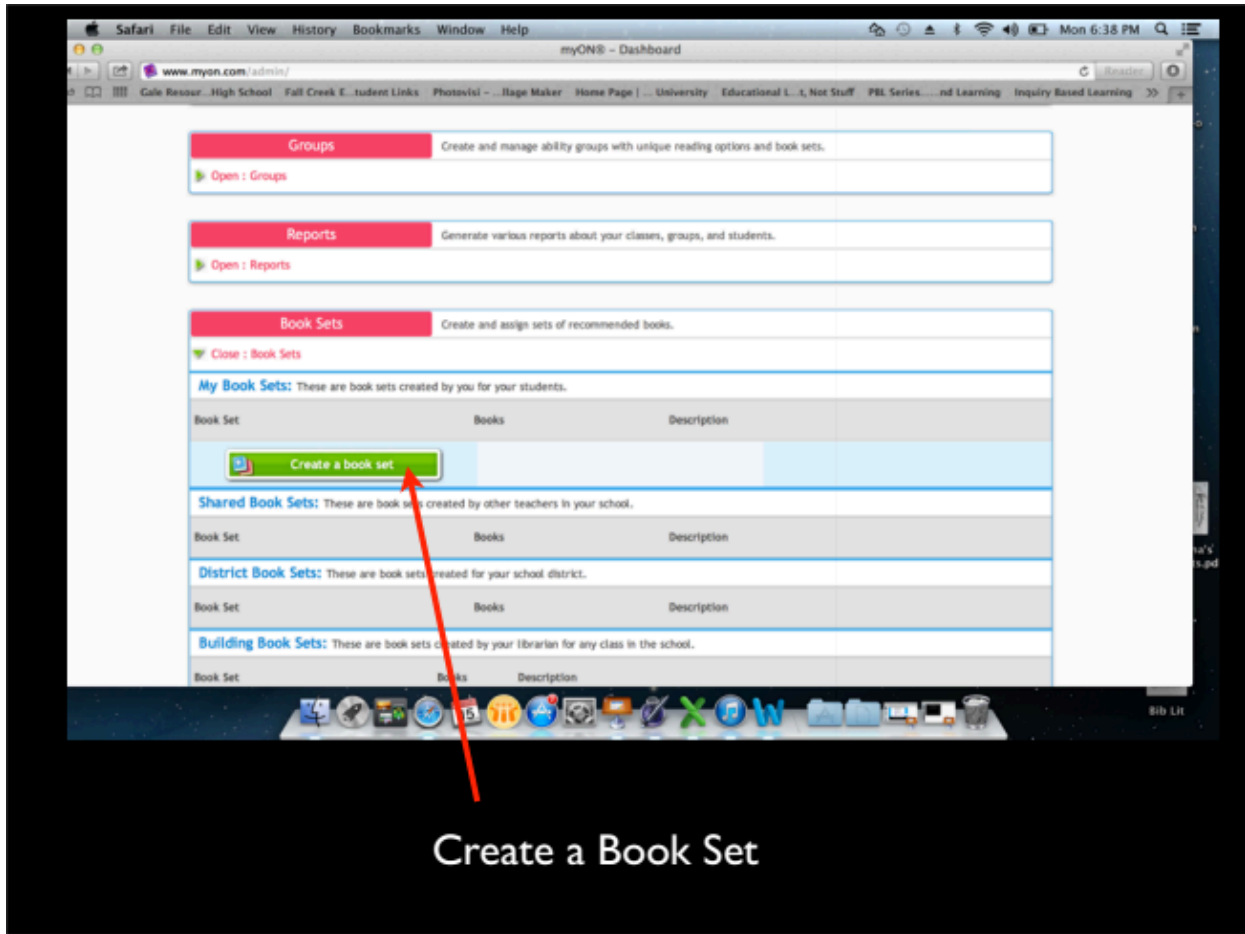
Safari File Edit View History Bookmarks Window Help

Mon 6:38 PM

myON® – Dashboard

www.myon.com/admin/

Reader

Gale Resour...High School Fall Creek E...tudent Links Photovisi – ...llage Maker Home Page | ... University Educational L...t, Not Stuff PBL Series......nd Learning Inquiry Based Learning

Groups
Create and manage ability groups with unique reading options and book sets.
Open : Groups

Reports
Generate various reports about your classes, groups, and students.
Open : Reports

Book Sets
Create and assign sets of recommended books.
Close : Book Sets

My Book Sets: These are book sets created by you for your students.

| Book Set | Books | Description |
|---|---|---|
| Create a book set | | |

Shared Book Sets: These are book sets created by other teachers in your school.

| Book Set | Books | Description |
|---|---|---|

District Book Sets: These are book sets created for your school district.

| Book Set | Books | Description |
|---|---|---|

Building Book Sets: These are book sets created by your librarian for any class in the school.

| Book Set | Books | Description |
|---|---|---|

Bib Lit

Create a Book Set